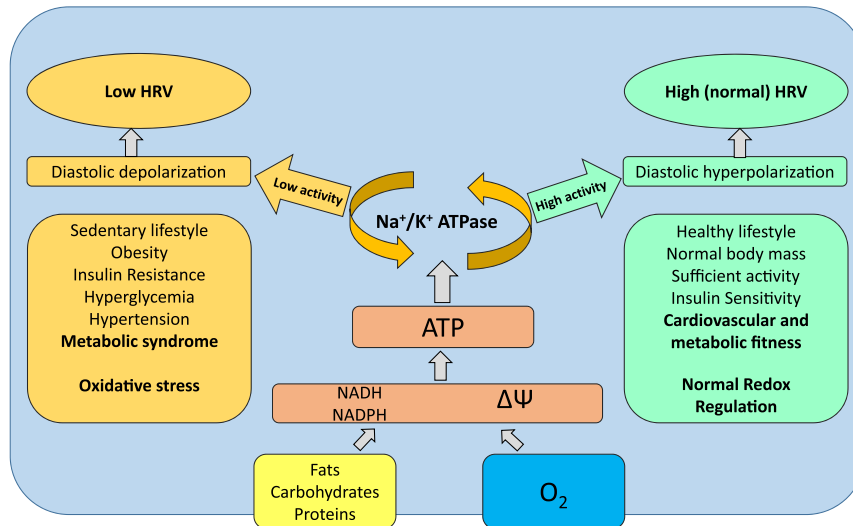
Low HRV

Diastolic depolarization

Low activity

$Na^+/K^+$ ATPase

High activity

High (normal) HRV

Diastolic hyperpolarization

Sedentary lifestyle
Obesity
Insulin Resistance
Hyperglycemia
Hypertension
Metabolic syndrome

Oxidative stress

ATP

NADH
NADPH

$\Delta\Psi$

Healthy lifestyle
Normal body mass
Sufficient activity
Insulin Sensitivity
Cardiovascular and metabolic fitness

Normal Redox Regulation

Fats
Carbohydrates
Proteins

$O_2$